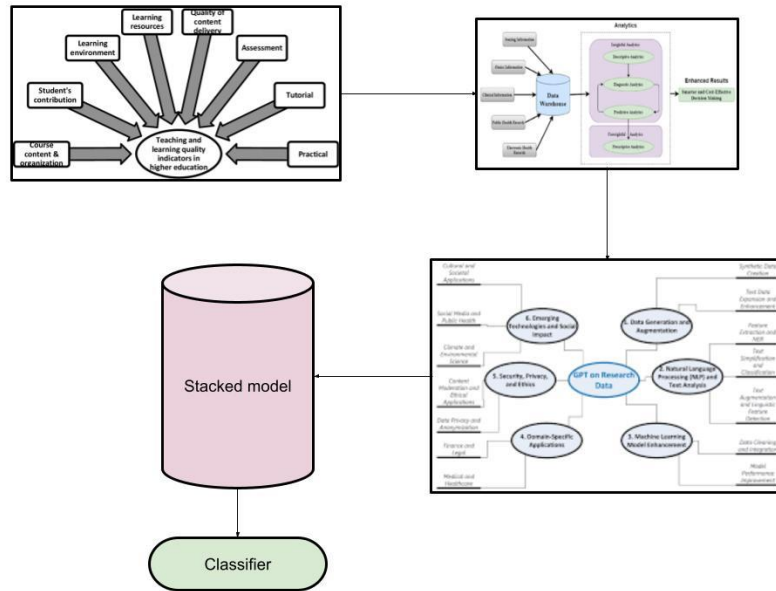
Learning resources

Quality of content delivery

Learning environment

Assessment

Student's contribution

Tutorial

Course content & organization

Teaching and learning quality indicators in higher education

Practical

Analytics

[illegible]

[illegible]

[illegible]

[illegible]

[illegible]

Data Warehouse

Tangible Analytics

Descriptive Analytics

Diagnostic Analytics

Predictive Analytics

Intangible Analytics

Descriptive Analytics

Enhanced Results

Smarter and Cost Effective Decision Making

Cultural and Societal Applications

Social Media and Public Health

Climate and Environmental Science

Content Moderation and Ethical Applications

Data Privacy and Anonymization

Finance and Legal

Medical and Healthcare

6. Emerging Technologies and Social Impact

5. Security, Privacy, and Ethics

4. Domain-Specific Applications

GPT on Research Data

1. Data Generation and Augmentation

2. Natural Language Processing (NLP) and Text Analysis

3. Machine Learning Model Enhancement

Synthetic Data Creation

Text Data Expansion and Enhancement

Feature Extraction and NER

Text Simplification and Classification

Text Augmentation and Linguistic Feature Detection

Data Cleaning and Integration

Model Performance Improvement

Stacked model

Classifier